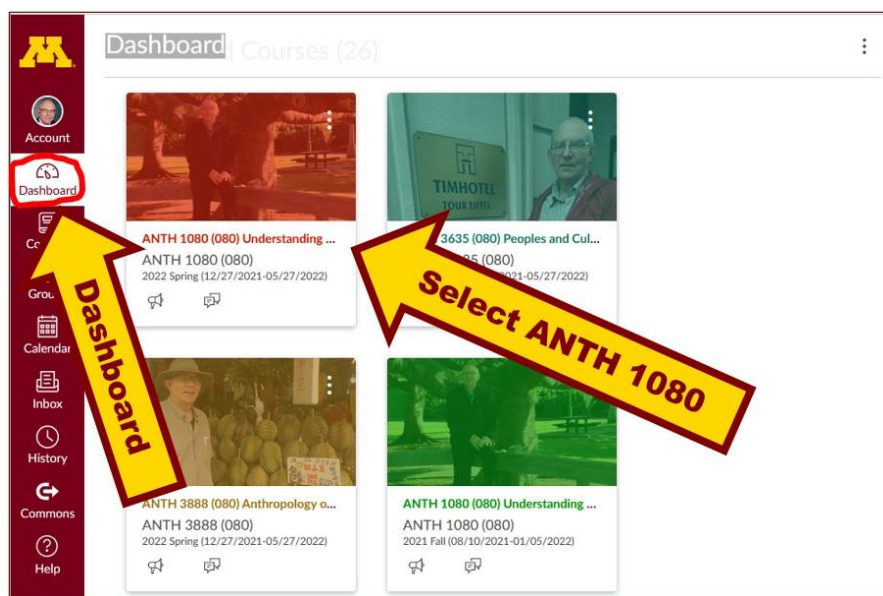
Account
Dashboard
Co
Grou
Calendar
Inbox
History
Commons
Help

Dashboard
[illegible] Courses (26)

TIMHOTEL
TOUR EIFFEL

ANTH 1080 (080) Understanding ...
ANTH 1080 (080)
2022 Spring (12/27/2021-05/27/2022)

3635 (080) Peoples and Cul...
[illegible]35 (080)
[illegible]021-05/27/2022)

ANTH 3888 (080) Anthropology o...
ANTH 3888 (080)
2022 Spring (12/27/2021-05/27/2022)

ANTH 1080 (080) Understanding ...
ANTH 1080 (080)
2021 Fall (08/10/2021-01/05/2022)

Dashboard

Select ANTH 1080